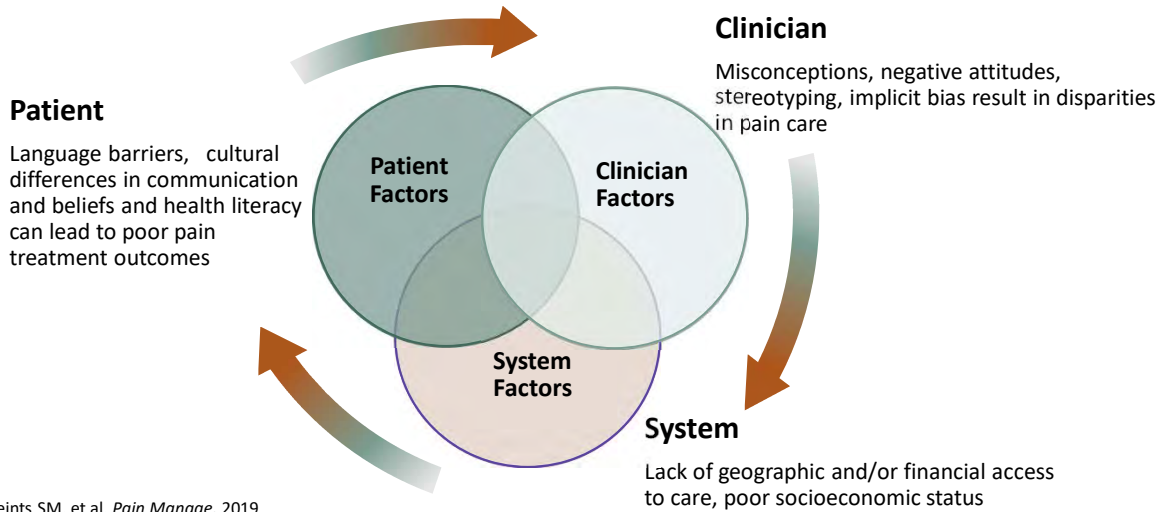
Clinician

Misconceptions, negative attitudes, stereotyping, implicit bias result in disparities in pain care

Patient

Language barriers, cultural differences in communication and beliefs and health literacy can lead to poor pain treatment outcomes

Patient Factors

Clinician Factors

System Factors

System

Lack of geographic and/or financial access to care, poor socioeconomic status

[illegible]eints SM, et al. Pain Manage. 2019